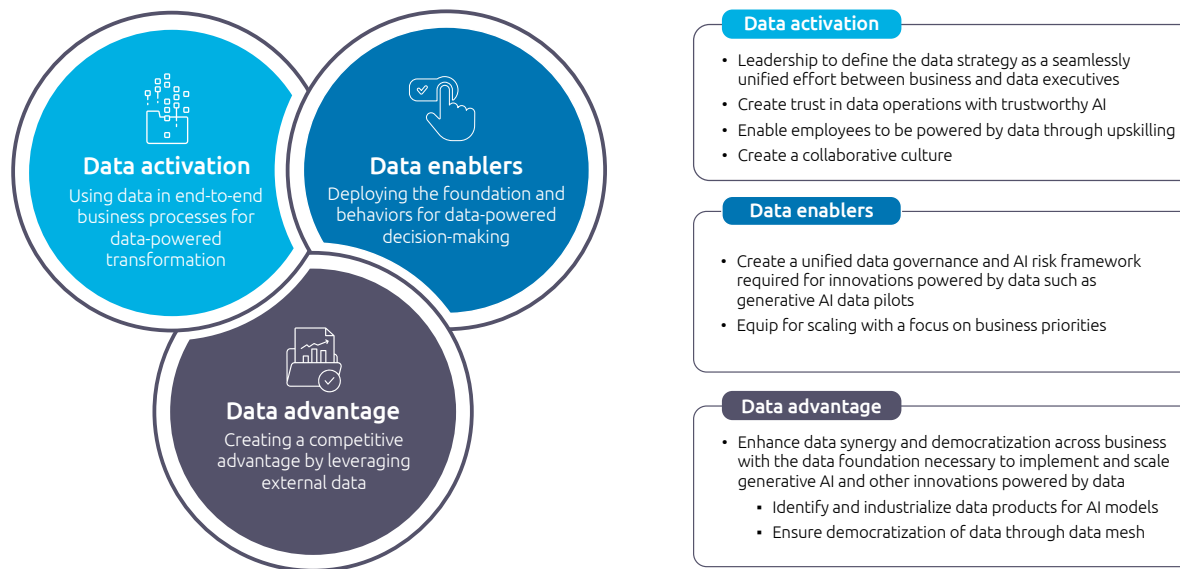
Data activation
Using data in end-to-end business processes for data-powered transformation

Data enablers
Deploying the foundation and behaviors for data-powered decision-making

Data advantage
Creating a competitive advantage by leveraging external data

Data activation
- Leadership to define the data strategy as a seamlessly unified effort between business and data executives
- Create trust in data operations with trustworthy AI
- Enable employees to be powered by data through upskilling
- Create a collaborative culture

Data enablers
- Create a unified data governance and AI risk framework required for innovations powered by data such as generative AI data pilots
- Equip for scaling with a focus on business priorities

Data advantage
- Enhance data synergy and democratization across business with the data foundation necessary to implement and scale generative AI and other innovations powered by data
  - Identify and industrialize data products for AI models
  - Ensure democratization of data through data mesh